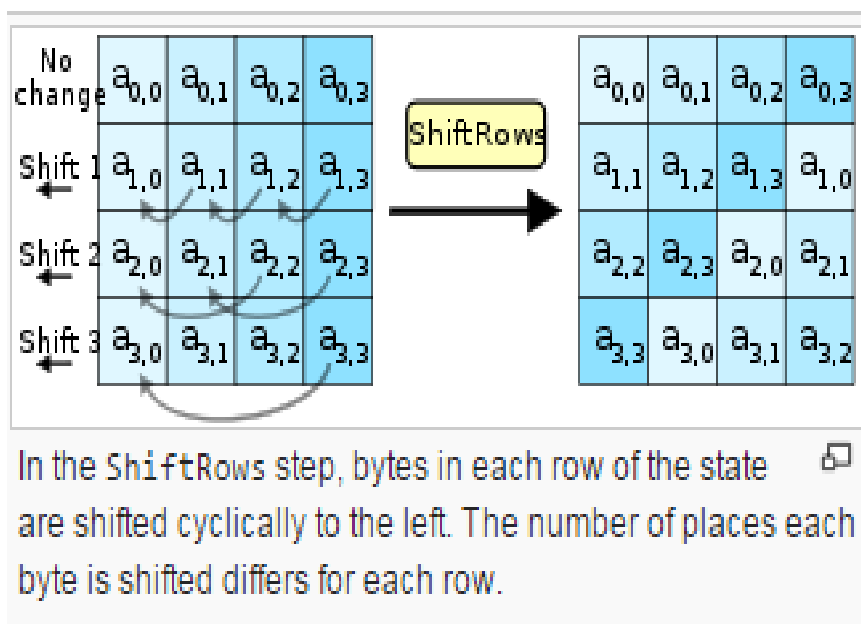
| No change | $a_{0,0}$ | $a_{0,1}$ | $a_{0,2}$ | $a_{0,3}$ |
|---|---|---|---|---|
| Shift 1 | $a_{1,0}$ | $a_{1,1}$ | $a_{1,2}$ | $a_{1,3}$ |
| Shift 2 | $a_{2,0}$ | $a_{2,1}$ | $a_{2,2}$ | $a_{2,3}$ |
| Shift 3 | $a_{3,0}$ | $a_{3,1}$ | $a_{3,2}$ | $a_{3,3}$ |

ShiftRows

| | | | |
|---|---|---|---|
| $a_{0,0}$ | $a_{0,1}$ | $a_{0,2}$ | $a_{0,3}$ |
| $a_{1,1}$ | $a_{1,2}$ | $a_{1,3}$ | $a_{1,0}$ |
| $a_{2,2}$ | $a_{2,3}$ | $a_{2,0}$ | $a_{2,1}$ |
| $a_{3,3}$ | $a_{3,0}$ | $a_{3,1}$ | $a_{3,2}$ |

In the ShiftRows step, bytes in each row of the state are shifted cyclically to the left. The number of places each byte is shifted differs for each row.